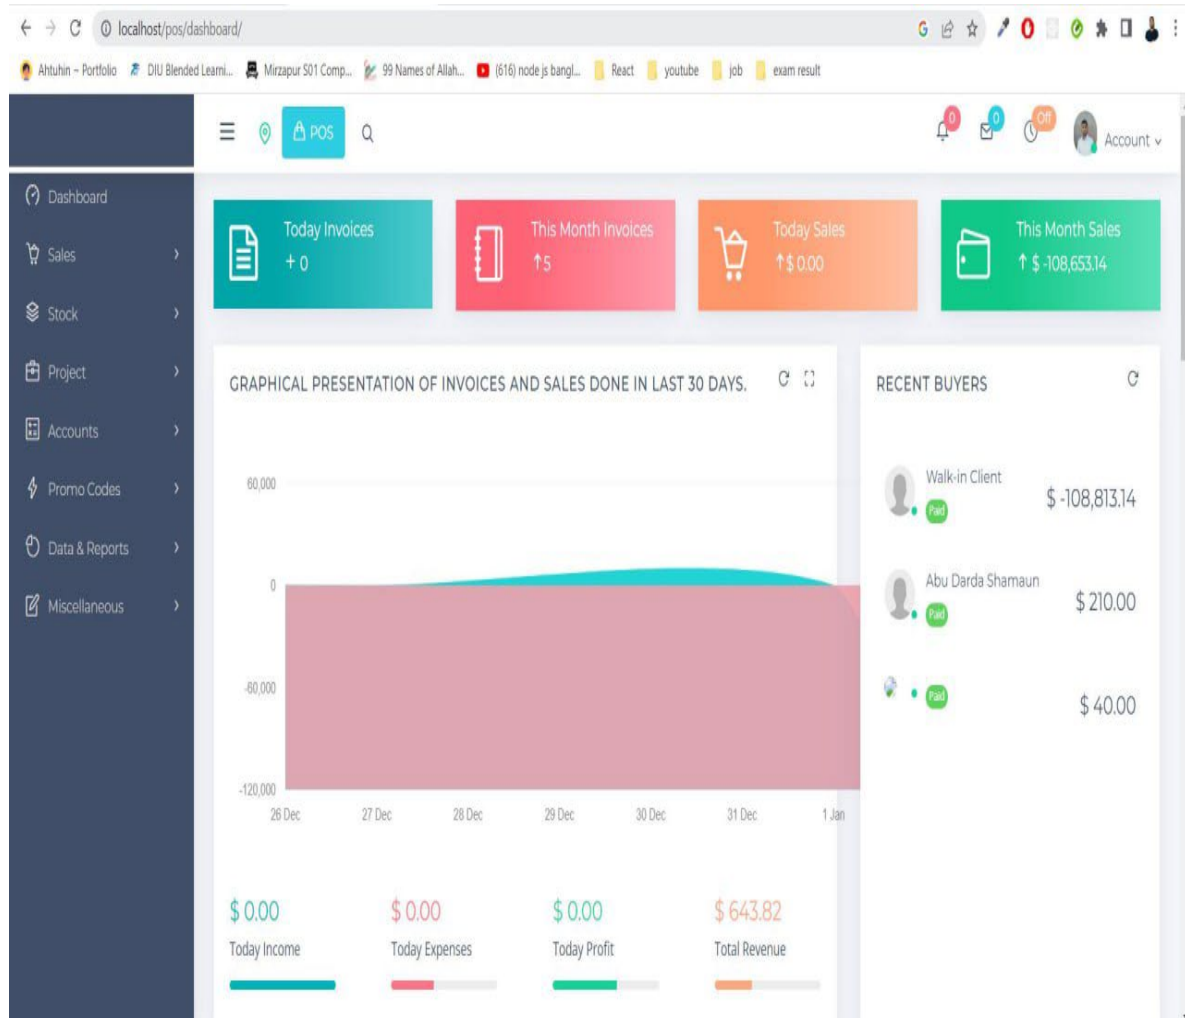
localhost/pos/dashboard/

Ahtuhin – Portfolio   DIU Blended Learni...   Mirzapur S01 Comp...   99 Names of Allah...   (616) node js bangl...   React   youtube   job   exam result

POS

0   0   Off   Account

Dashboard
Sales
Stock
Project
Accounts
Promo Codes
Data & Reports
Miscellaneous

Today Invoices
+ 0

This Month Invoices
↑5

Today Sales
↑$ 0.00

This Month Sales
↑ $ -108,653.14

GRAPHICAL PRESENTATION OF INVOICES AND SALES DONE IN LAST 30 DAYS.

60,000
0
-60,000
-120,000
26 Dec   27 Dec   28 Dec   29 Dec   30 Dec   31 Dec   1 Jan

RECENT BUYERS

Walk-in Client
Paid
$ -108,813.14

Abu Darda Shamaun
Paid
$ 210.00

Paid
$ 40.00

$ 0.00
Today Income

$ 0.00
Today Expenses

$ 0.00
Today Profit

$ 643.82
Total Revenue